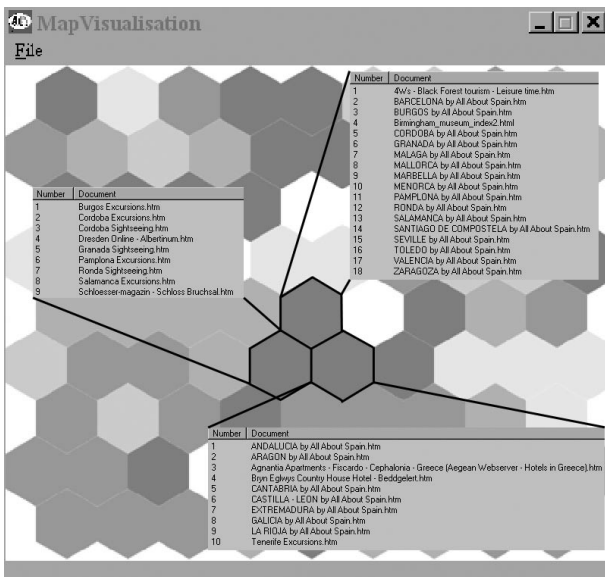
MapVisualisation

File

| Number | Document |
|---|---|
| 1 | 4W's - Black Forest tourism - Leisure time.htm |
| 2 | BARCELONA by All About Spain.htm |
| 3 | BURGOS by All About Spain.htm |
| 4 | Birmingham_museum_index2.html |
| 5 | CORDOBA by All About Spain.htm |
| 6 | GRANADA by All About Spain.htm |
| 7 | MALAGA by All About Spain.htm |
| 8 | MALLORCA by All About Spain.htm |
| 9 | MARBELLA by All About Spain.htm |
| 10 | MENORCA by All About Spain.htm |
| 11 | PAMPLONA by All About Spain.htm |
| 12 | RONDA by All About Spain.htm |
| 13 | SALAMANCA by All About Spain.htm |
| 14 | SANTIAGO DE COMPOSTELA by All About Spain.htm |
| 15 | SEVILLE by All About Spain.htm |
| 16 | TOLEDO by All About Spain.htm |
| 17 | VALENCIA by All About Spain.htm |
| 18 | ZARAGOZA by All About Spain.htm |

| Number | Document |
|---|---|
| 1 | Burgos Excursions.htm |
| 2 | Cordoba Excursions.htm |
| 3 | Cordoba Sightseeing.htm |
| 4 | Dresden Online - Albertinum.htm |
| 5 | Granada Sightseeing.htm |
| 6 | Pamplona Excursions.htm |
| 7 | Ronda Sightseeing.htm |
| 8 | Salamanca Excursions.htm |
| 9 | Schloesser-magazin - Schloss Bruchsal.htm |

| Number | Document |
|---|---|
| 1 | ANDALUCIA by All About Spain.htm |
| 2 | ARAGON by All About Spain.htm |
| 3 | Agnantia Apartments - Fiscardo - Cephalonia - Greece (Aegean Webserver - Hotels in Greece).htm |
| 4 | Bryn Eglwys Country House Hotel - Beddgelert.htm |
| 5 | CANTABRIA by All About Spain.htm |
| 6 | CASTILLA - LEON by All About Spain.htm |
| 7 | EXTREMADURA by All About Spain.htm |
| 8 | GALICIA by All About Spain.htm |
| 9 | LA RIOJA by All About Spain.htm |
| 10 | Tenerife Excursions.htm |